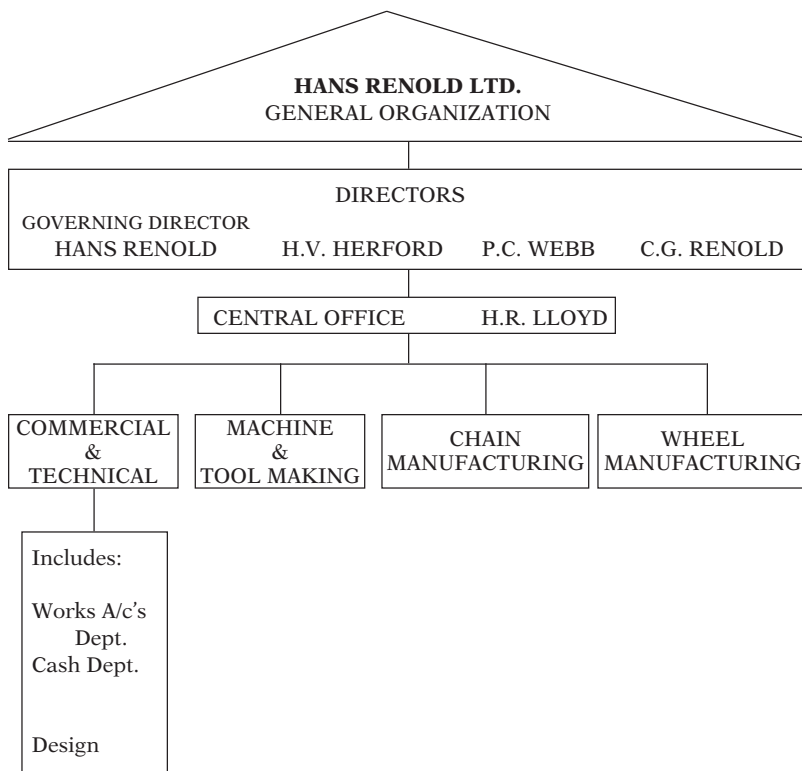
HANS RENOLD LTD.
GENERAL ORGANIZATION

DIRECTORS
GOVERNING DIRECTOR
HANS RENOLD H.V. HERFORD P.C. WEBB C.G. RENOLD

CENTRAL OFFICE H.R. LLOYD

COMMERCIAL & TECHNICAL

MACHINE & TOOL MAKING

CHAIN MANUFACTURING

WHEEL MANUFACTURING

Includes:

Works A/c's Dept.
Cash Dept.

Design